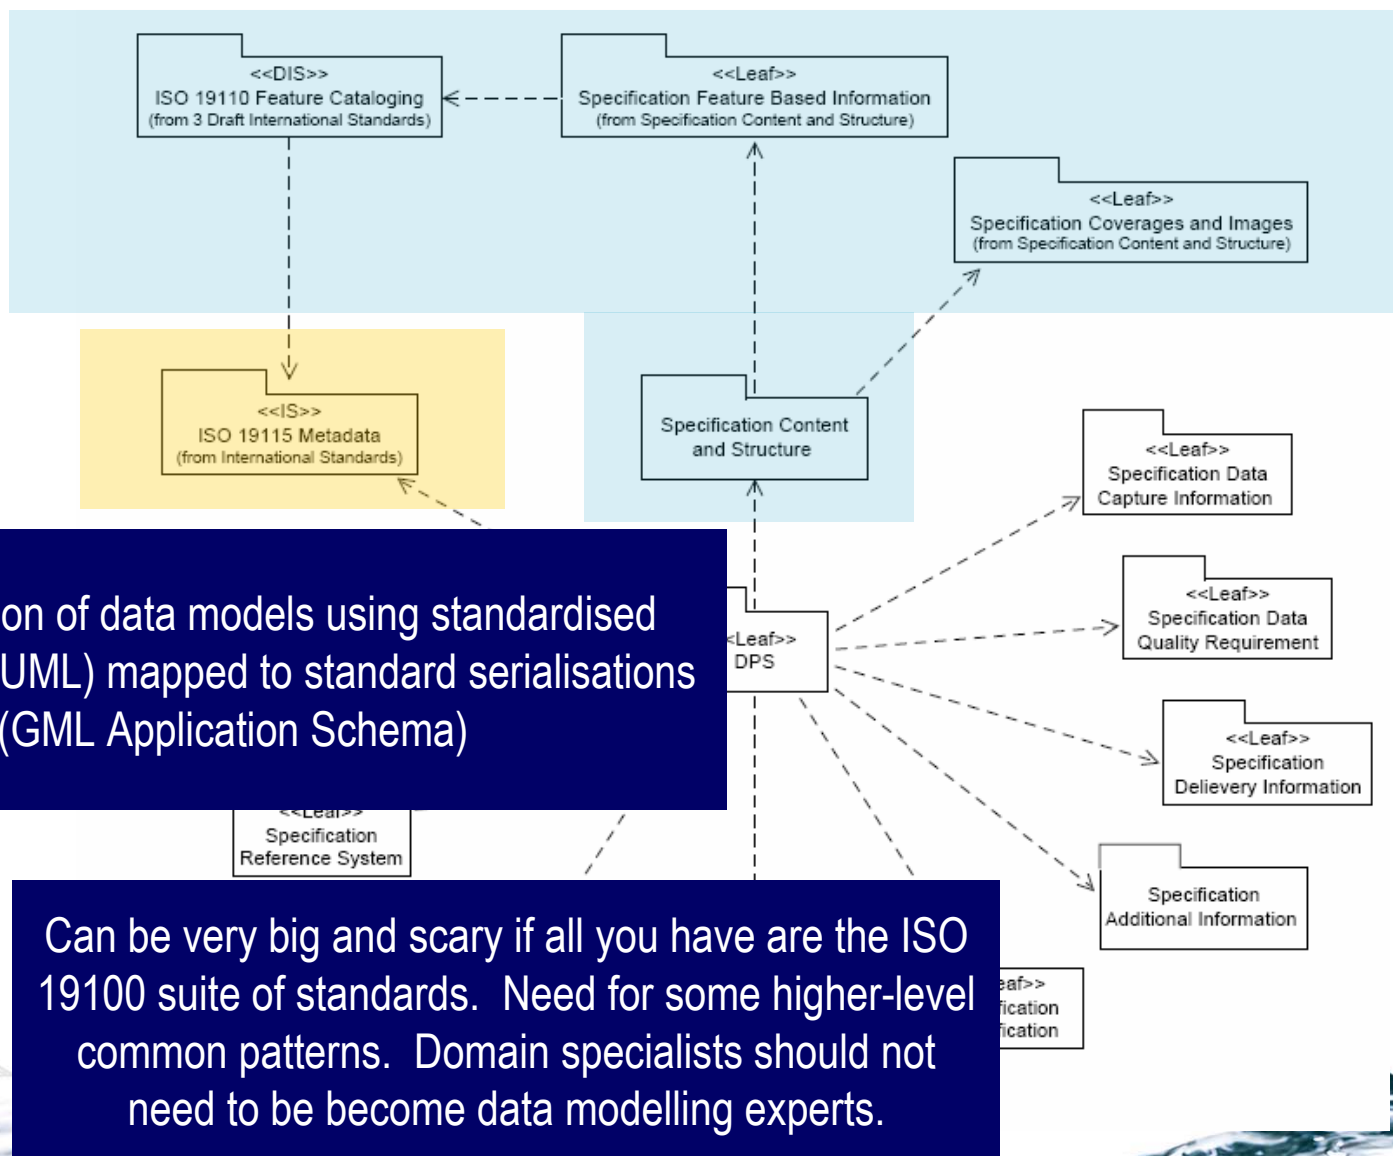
<<DIS>>
ISO 19110 Feature Cataloging
(from 3 Draft International Standards)

<<Leaf>>
Specification Feature Based Information
(from Specification Content and Structure)

<<Leaf>>
Specification Coverages and Images
(from Specification Content and Structure)

<<IS>>
ISO 19115 Metadata
(from International Standards)

Specification Content
and Structure

<<Leaf>>
Specification Data
Capture Information

<<Leaf>>
Specification Data
Quality Requirement

<Leaf>>
DPS

<<Leaf>>
Specification
Delievery Information

Specification
Additional Information

<<Leaf>>
Specification
Reference System

eaf>>
ification
ification

on of data models using standardised UML) mapped to standard serialisations (GML Application Schema)

Can be very big and scary if all you have are the ISO 19100 suite of standards. Need for some higher-level common patterns. Domain specialists should not need to be become data modelling experts.